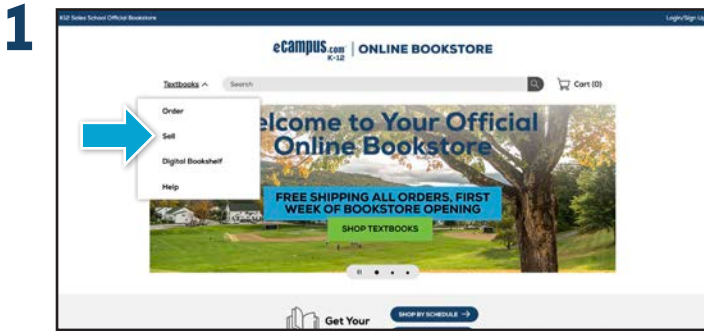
1

K12 Sales School Official Bookstore

Login/Sign Up

eCampus.com K-12 | ONLINE BOOKSTORE

Textbooks ^

Search

Cart (0)

Order

Sell

Digital Bookshelf

Help

lcome to Your Official Online Bookstore

FREE SHIPPING ALL ORDERS, FIRST WEEK OF BOOKSTORE OPENING

SHOP TEXTBOOKS

Get Your

SHOP BY SCHEDULE →